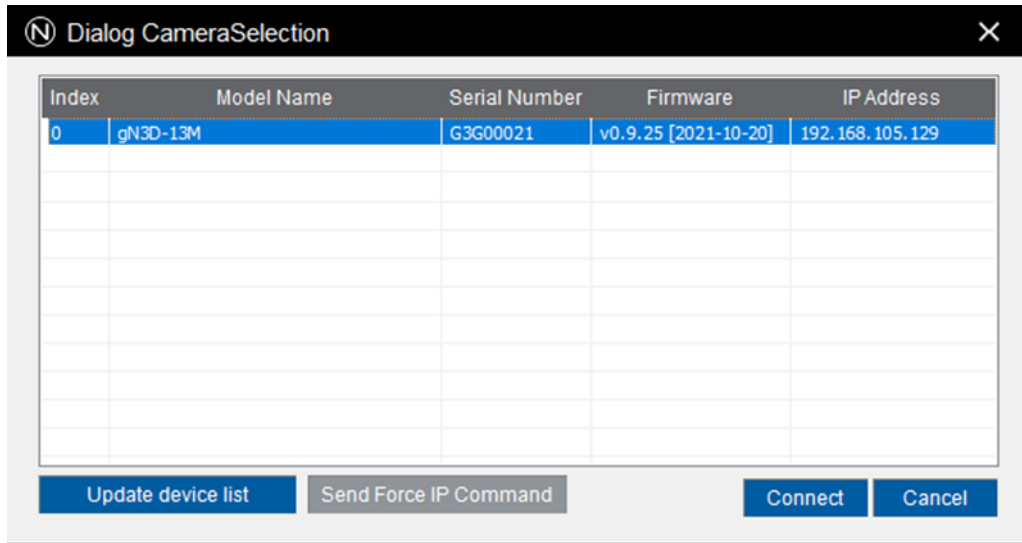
Ⓝ Dialog CameraSelection ✕

| Index | Model Name | Serial Number | Firmware | IP Address |
|---|---|---|---|---|
| 0 | gN3D-13M | G3G00021 | v0.9.25 [2021-10-20] | 192.168.105.129 |

Update device list
Send Force IP Command
Connect
Cancel